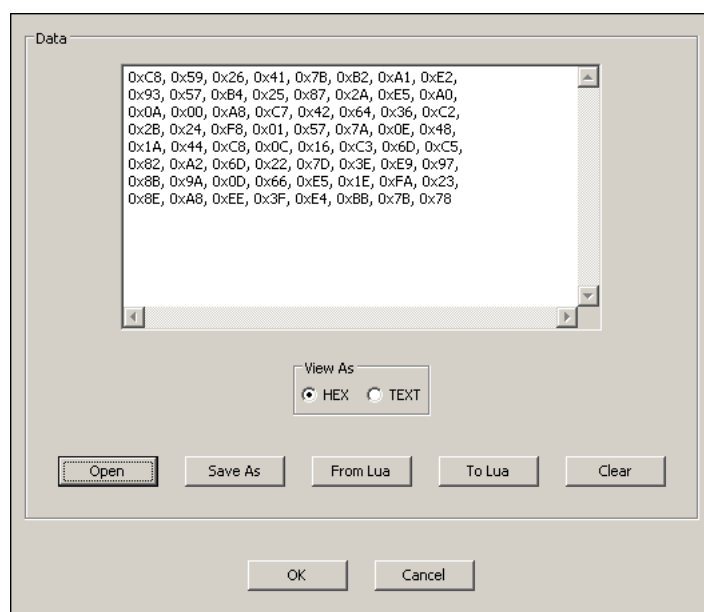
Data

0xC8, 0x59, 0x26, 0x41, 0x7B, 0xB2, 0xA1, 0xE2,
0x93, 0x57, 0xB4, 0x25, 0x87, 0x2A, 0xE5, 0xA0,
0x0A, 0x00, 0xA8, 0xC7, 0x42, 0x64, 0x36, 0xC2,
0x2B, 0x24, 0xF8, 0x01, 0x57, 0x7A, 0x0E, 0x48,
0x1A, 0x44, 0xC8, 0x0C, 0x16, 0xC3, 0x6D, 0xC5,
0x82, 0xA2, 0x6D, 0x22, 0x7D, 0x3E, 0xE9, 0x97,
0x8B, 0x9A, 0x0D, 0x66, 0xE5, 0x1E, 0xFA, 0x23,
0x8E, 0xA8, 0xEE, 0x3F, 0xE4, 0xBB, 0x7B, 0x78

View As
HEX TEXT

Open Save As From Lua To Lua Clear

OK Cancel